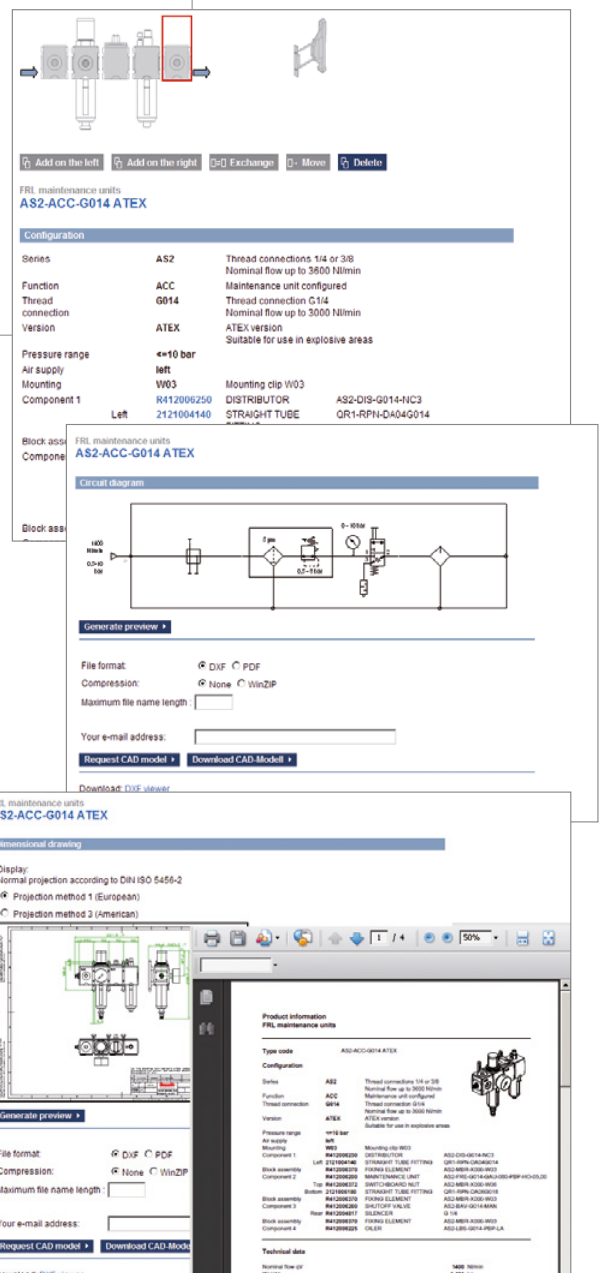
Add on the left Add on the right Exchange Move Delete

FRL maintenance units
AS2-ACC-G014 ATEX

Configuration

| Series | AS2 | Thread connections 1/4 or 3/8 Nominal flow up to 3600 Nl/min | |
|---|---|---|---|
| Function | ACC | Maintenance unit configured | |
| Thread connection | G014 | Thread connection G1/4 Nominal flow up to 3000 Nl/min | |
| Version | ATEX | ATEX version Suitable for use in explosive areas | |
| Pressure range | <=10 bar | | |
| Air supply | left | | |
| Mounting | W03 | Mounting clip W03 | |
| Component 1 | R412006250 | DISTRIBUTOR | AS2-DIS-G014-NC3 |
| Left | 2121004140 | STRAIGHT TUBE | QR1-RPN-DA04G014 |

Block ass
Compone
Block ass

FRL maintenance units
AS2-ACC-G014 ATEX

Circuit diagram

1400 Nl/min
0,5-10 bar
0 ... 10 bar
0,5 ... 10 bar

Generate preview

File format: DXF PDF
Compression: None WinZIP
Maximum file name length :

Your e-mail address:

Request CAD model Download CAD-Modell

Download: DXF viewer

FRL maintenance units
AS2-ACC-G014 ATEX

Dimensional drawing

Display:
Normal projection according to DIN ISO 5456-2
Projection method 1 (European)
Projection method 3 (American)

1 / 4 50%

Product information
FRL maintenance units

Type code AS2-ACC-G014 ATEX

Configuration

| Series | AS2 | Thread connections 1/4 or 3/8 Nominal flow up to 3600 Nl/min | |
|---|---|---|---|
| Function | ACC | Maintenance unit configured | |
| Thread connection | G014 | Thread connection G1/4 Nominal flow up to 3000 Nl/min | |
| Version | ATEX | ATEX version Suitable for use in explosive areas | |
| Pressure range | <=10 bar | | |
| Air supply | left | | |
| Mounting | W03 | Mounting clip W03 | |
| Component 1 | R412006250 | DISTRIBUTOR | AS2-DIS-G014-NC3 |
| Left | 2121004140 | STRAIGHT TUBE FITTING | QR1-RPN-DA04G014 |
| Block assembly | R412006370 | FIXING ELEMENT | AS2-MBR-X000-W03 |
| Component 2 | R412006200 | MAINTENANCE UNIT | AS2-FRE-G014-GAU-000-PBP-HO-05,00 |
| Top | R412006372 | SWITCHBOARD NUT | AS2-PMR-X000-W06 |
| Bottom | 2121006100 | STRAIGHT TUBE FITTING | QR1-RPN-DA06G018 |
| Block assembly | R412006370 | FIXING ELEMENT | AS2-MBR-X000-W03 |
| Component 3 | R412006209 | SHUTOFF VALVE | AS2-BAV-G014-MAN |
| Rear | R412006017 | SILENCER | G 1/4 |
| Block assembly | R412006370 | FIXING ELEMENT | AS2-MBR-X000-W03 |
| Component 4 | R412006225 | OILER | AS2-LBS-G014-PBP-LA |

Technical data

Nominal flow qn 1400 Nl/min

Generate preview

File format: DXF PDF
Compression: None WinZIP
Maximum file name length :

Your e-mail address:

Request CAD model Download CAD-Mode